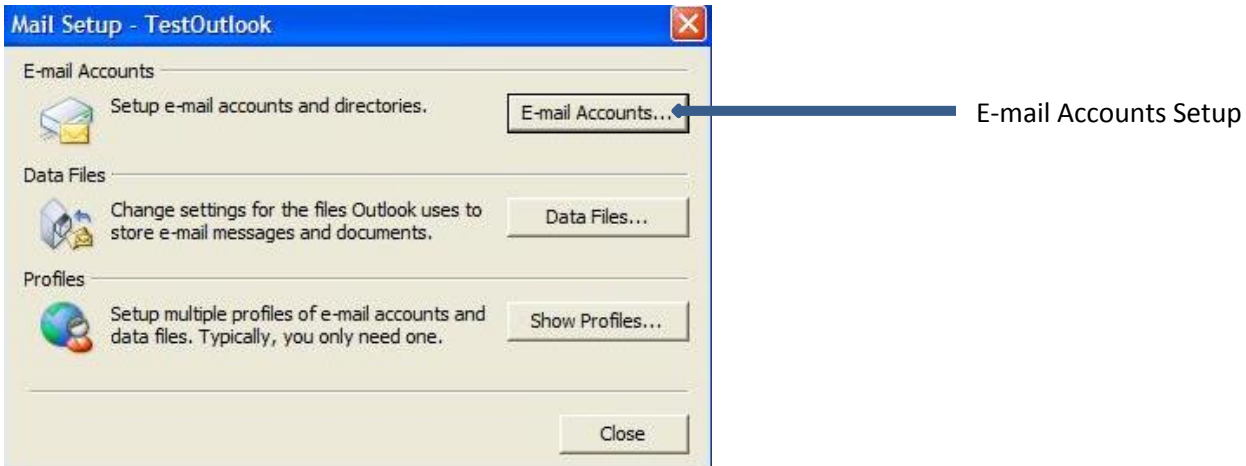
Mail Setup - TestOutlook

E-mail Accounts

Setup e-mail accounts and directories.

E-mail Accounts...

E-mail Accounts Setup

Data Files

Change settings for the files Outlook uses to store e-mail messages and documents.

Data Files...

Profiles

Setup multiple profiles of e-mail accounts and data files. Typically, you only need one.

Show Profiles...

Close